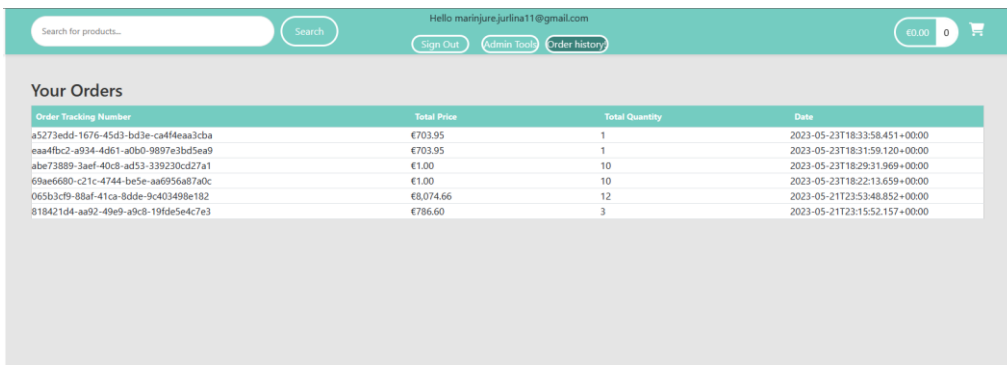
Search for products...

Search

Hello marinjure.jurlina11@gmail.com

Sign Out

Admin Tools

Order history

€0.00

0

Your Orders

| Order Tracking Number | Total Price | Total Quantity | Date |
|---|---|---|---|
| a5273edd-1676-45d3-bd3e-ca4f4eaa3cba | €703.95 | 1 | 2023-05-23T18:33:58.451+00:00 |
| eaa4fbc2-a934-4d61-a0b0-9897e3bd5ea9 | €703.95 | 1 | 2023-05-23T18:31:59.120+00:00 |
| abe73889-3aef-40c8-ad53-339230cd27a1 | €1.00 | 10 | 2023-05-23T18:29:31.969+00:00 |
| 69ae6680-c21c-4744-be5e-aa6956a87a0c | €1.00 | 10 | 2023-05-23T18:22:13.659+00:00 |
| 065b3cf9-88af-41ca-8dde-9c403498e182 | €8,074.66 | 12 | 2023-05-21T23:53:48.852+00:00 |
| 818421d4-aa92-49e9-a9c8-19fde5e4c7e3 | €786.60 | 3 | 2023-05-21T23:15:52.157+00:00 |